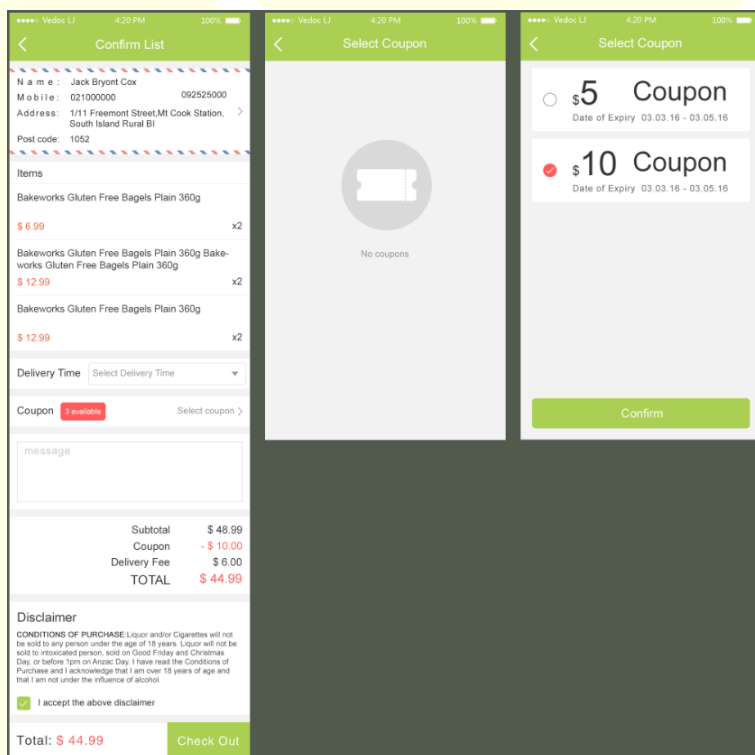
●●●●○ Vedoc LI 4:20 PM 100%

Confirm List

Name: Jack Bryont Cox
Mobile: 021000000 092525000
Address: 1/11 Freemont Street,Mt Cook Station, South Island Rural Bl
Post code: 1052

Items

Bakeworks Gluten Free Bagels Plain 360g
$ 6.99 x2

Bakeworks Gluten Free Bagels Plain 360g Bakeworks Gluten Free Bagels Plain 360g
$ 12.99 x2

Bakeworks Gluten Free Bagels Plain 360g
$ 12.99 x2

Delivery Time Select Delivery Time

Coupon 3 available Select coupon

message

| | |
|---|---|
| Subtotal | $ 48.99 |
| Coupon | - $ 10.00 |
| Delivery Fee | $ 6.00 |
| TOTAL | $ 44.99 |

Disclaimer

CONDITIONS OF PURCHASE:Liquor and/or Cigarettes will not be sold to any person under the age of 18 years. Liquor will not be sold to intoxicated person, sold on Good Friday and Christmas Day, or before 1pm on Anzac Day. I have read the Conditions of Purchase and I acknowledge that I am over 18 years of age and that I am not under the influence of alcohol.

I accept the above disclaimer

Total: $ 44.99 Check Out

●●●●○ Vedoc LI 4:20 PM 100%

Select Coupon

No coupons

●●●●○ Vedoc LI 4:20 PM 100%

Select Coupon

$5 Coupon
Date of Expiry 03.03.16 - 03.05.16

$10 Coupon
Date of Expiry 03.03.16 - 03.05.16

Confirm